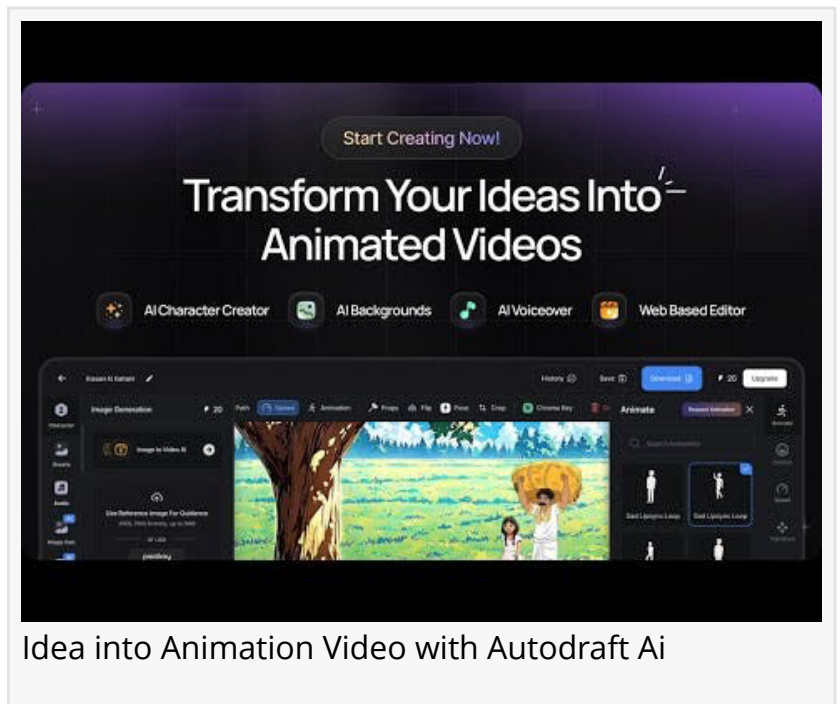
Start Creating Now!

Transform Your Ideas Into Animated Videos

AI Character Creator AI Backgrounds AI Voiceover Web Based Editor

History Save Download 20 Upgrade

Image Generation 20 Path Select Animation Props Flip Pose Crop Chroma Key Animate Request Animation

Image to Video AI

Use Reference Image For Guidance

Search Animations

Sad Lipsync Loop Sad Lipsync Loop

Idea into Animation Video with Autodraft Ai